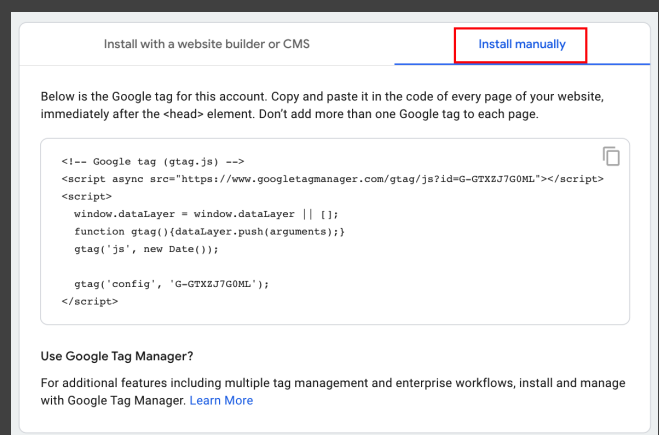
Install with a website builder or CMS

Install manually

Below is the Google tag for this account. Copy and paste it in the code of every page of your website, immediately after the <head> element. Don't add more than one Google tag to each page.

```
<!-- Google tag (gtag.js) -->
<script async src="https://www.googletagmanager.com/gtag/js?id=G-GTXZJ7G0ML"></script>
<script>
  window.dataLayer = window.dataLayer || [];
  function gtag(){dataLayer.push(arguments);}
  gtag('js', new Date());

  gtag('config', 'G-GTXZJ7G0ML');
</script>
```

Use Google Tag Manager?

For additional features including multiple tag management and enterprise workflows, install and manage with Google Tag Manager. Learn More